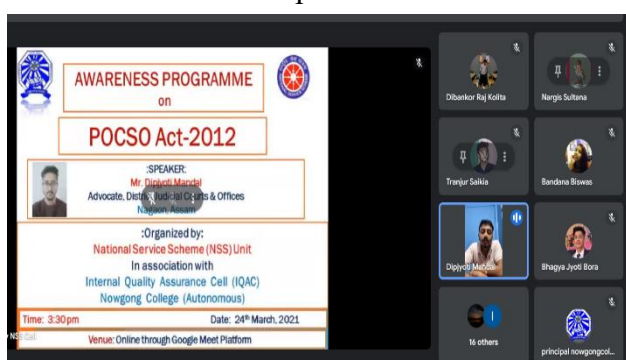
AWARENESS PROGRAMME
on
POCSO Act-2012

:SPEAKER:
Mr. Dipjyoti Mandal
Advocate, Distt. Judicial Courts & Offices
Nagaon, Assam

:Organized by:
National Service Scheme (NSS) Unit
In association with
Internal Quality Assurance Cell (IQAC)
Nowgong College (Autonomous)

Time: 3:30pm
Date: 24th March, 2021
Venue: Online through Google Meet Platform

NSS Cell

Dibankor Raj Kolita
Nargis Sultana
Tranjur Saikia
Bandana Biswas
Dipjyoti Mandal
Bhagya Jyoti Bora
16 others
principal nowgongcol...